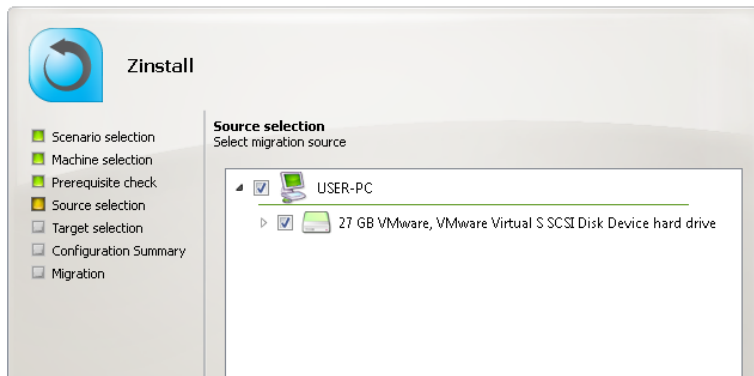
Zinstall

Scenario selection
Machine selection
Prerequisite check
Source selection
Target selection
Configuration Summary
Migration

Source selection
Select migration source

USER-PC
27 GB VMware, VMware Virtual S SCSI Disk Device hard drive